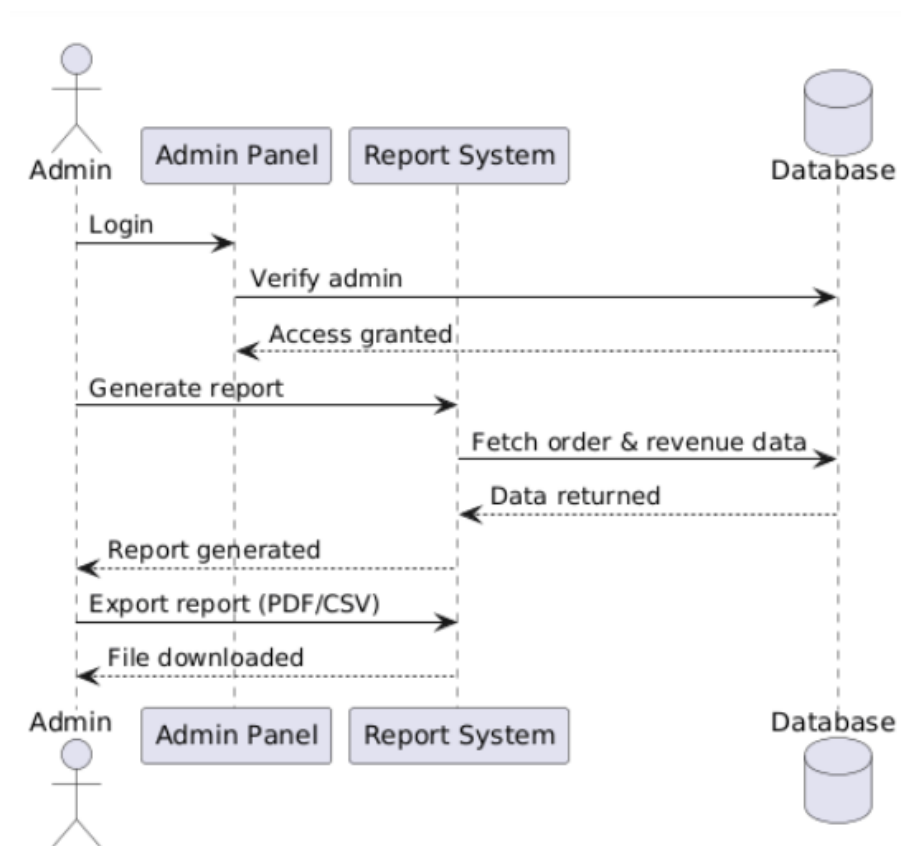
Admin
Admin Panel
Report System
Database

Login
Verify admin
Access granted
Generate report
Fetch order & revenue data
Data returned
Report generated
Export report (PDF/CSV)
File downloaded

Admin
Admin Panel
Report System
Database